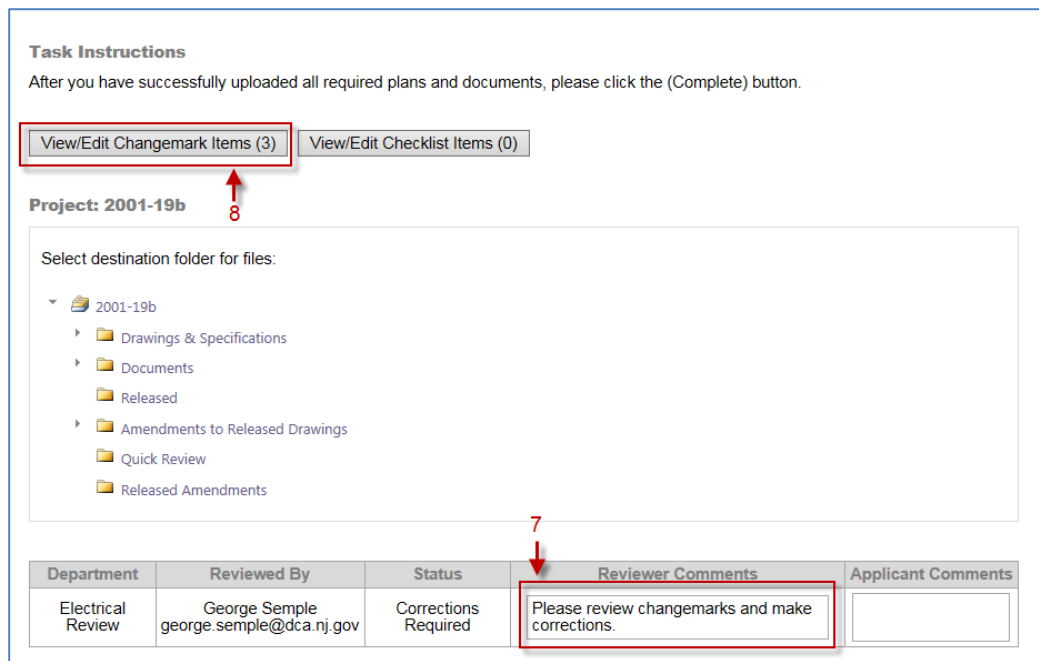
Task Instructions

After you have successfully uploaded all required plans and documents, please click the (Complete) button.

View/Edit Changemark Items (3) View/Edit Checklist Items (0)

8

Project: 2001-19b

Select destination folder for files:

2001-19b
Drawings & Specifications
Documents
Released
Amendments to Released Drawings
Quick Review
Released Amendments

7

| Department | Reviewed By | Status | Reviewer Comments | Applicant Comments |
|---|---|---|---|---|
| Electrical Review | George Semple george.semple@dca.nj.gov | Corrections Required | Please review changemarks and make corrections. | |